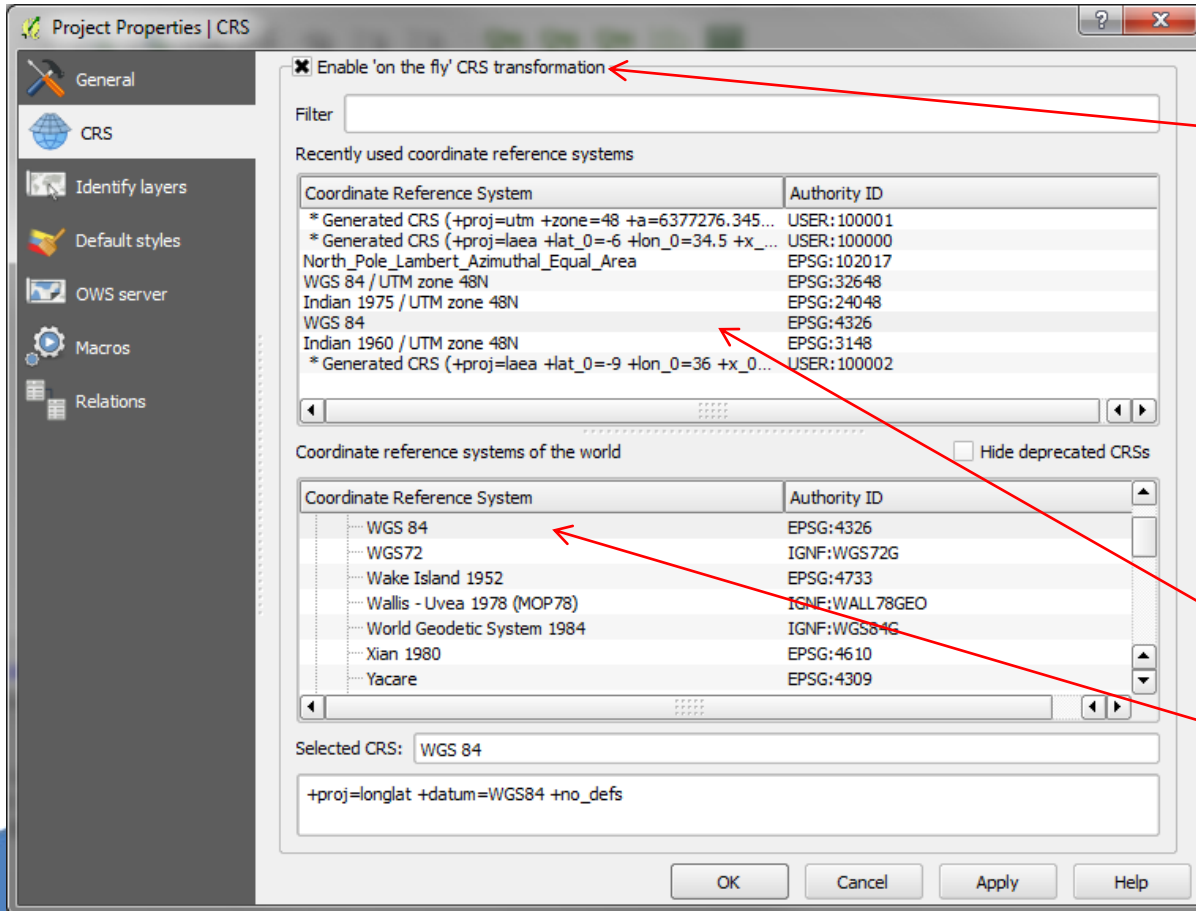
Project Properties | CRS

General
CRS
Identify layers
Default styles
OWS server
Macros
Relations

Enable 'on the fly' CRS transformation

Filter

Recently used coordinate reference systems

| Coordinate Reference System | Authority ID |
|---|---|
| * Generated CRS (+proj=utm +zone=48 +a=6377276.345... | USER:100001 |
| * Generated CRS (+proj=laea +lat_0=-6 +lon_0=34.5 +x_... | USER:100000 |
| North_Pole_Lambert_Azimuthal_Equal_Area | EPSG:102017 |
| WGS 84 / UTM zone 48N | EPSG:32648 |
| Indian 1975 / UTM zone 48N | EPSG:24048 |
| WGS 84 | EPSG:4326 |
| Indian 1960 / UTM zone 48N | EPSG:3148 |
| * Generated CRS (+proj=laea +lat_0=-9 +lon_0=36 +x_0... | USER:100002 |

Coordinate reference systems of the world

Hide deprecated CRSs

| Coordinate Reference System | Authority ID |
|---|---|
| WGS 84 | EPSG:4326 |
| WGS72 | IGNF:WGS72G |
| Wake Island 1952 | EPSG:4733 |
| Wallis - Uvea 1978 (MOP78) | IGNF:WALL78GEO |
| World Geodetic System 1984 | IGNF:WGS84G |
| Xian 1980 | EPSG:4610 |
| Yacare | EPSG:4309 |

Selected CRS: WGS 84

+proj=longlat +datum=WGS84 +no_defs

OK
Cancel
Apply
Help